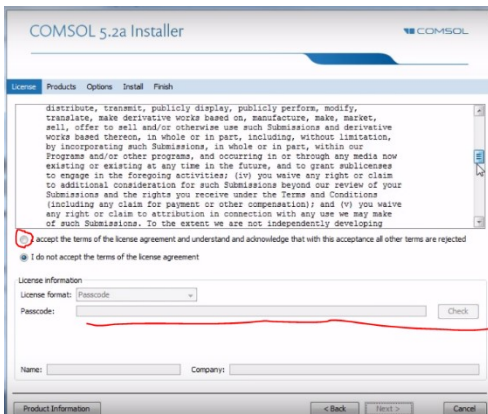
COMSOL 5.2a Installer

COMSOL

License Products Options Install Finish

distribute, transmit, publicly display, publicly perform, modify, translate, make derivative works based on, manufacture, make, market, sell, offer to sell and/or otherwise use such Submissions and derivative works based thereon, in whole or in part, including, without limitation, by incorporating such Submissions, in whole or in part, within our Programs and/or other programs, and occurring in or through any media now existing or existing at any time in the future, and to grant sublicenses to engage in the foregoing activities; (iv) you waive any right or claim to additional consideration for such Submissions beyond our review of your Submissions and the rights you receive under the Terms and Conditions (including any claim for payment or other compensation); and (v) you waive any right or claim to attribution in connection with any use we may make of such Submissions. To the extent we are not independently developing

I accept the terms of the license agreement and understand and acknowledge that with this acceptance all other terms are rejected

I do not accept the terms of the license agreement

License information

License format: Passcode

Passcode:

Check

Name:

Company:

Product Information

< Back

Next >

Cancel